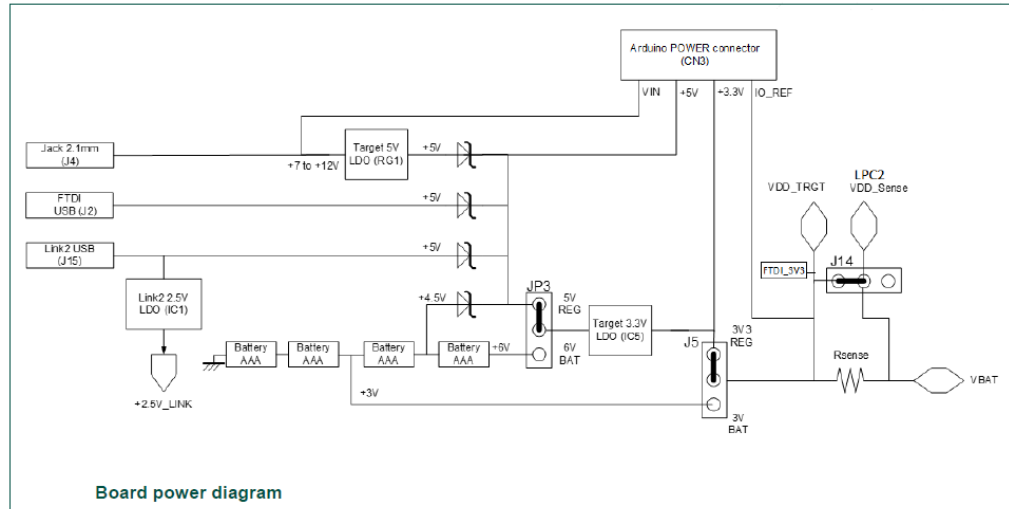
Arduino POWER connector (CN3)

VIN
+5V
+3.3V
IO_REF

Jack 2.1mm (J4)
+7 to +12V
Target 5V LDO (RG1)
+5V

FTDI USB (J2)
+5V

Link2 USB (J15)
+5V

Link2 2.5V LDO (IC1)

+2.5V_LINK

+4.5V
JP3
5V REG
6V BAT

Target 3.3V LDO (IC5)

Battery AAA
Battery AAA
Battery AAA
Battery AAA
+6V

+3V

J5
3V3 REG
3V BAT

VDD_TRGT
LPC2
VDD_Sense
FTDI_3V3
J14

Rsense
VBAT

Board power diagram